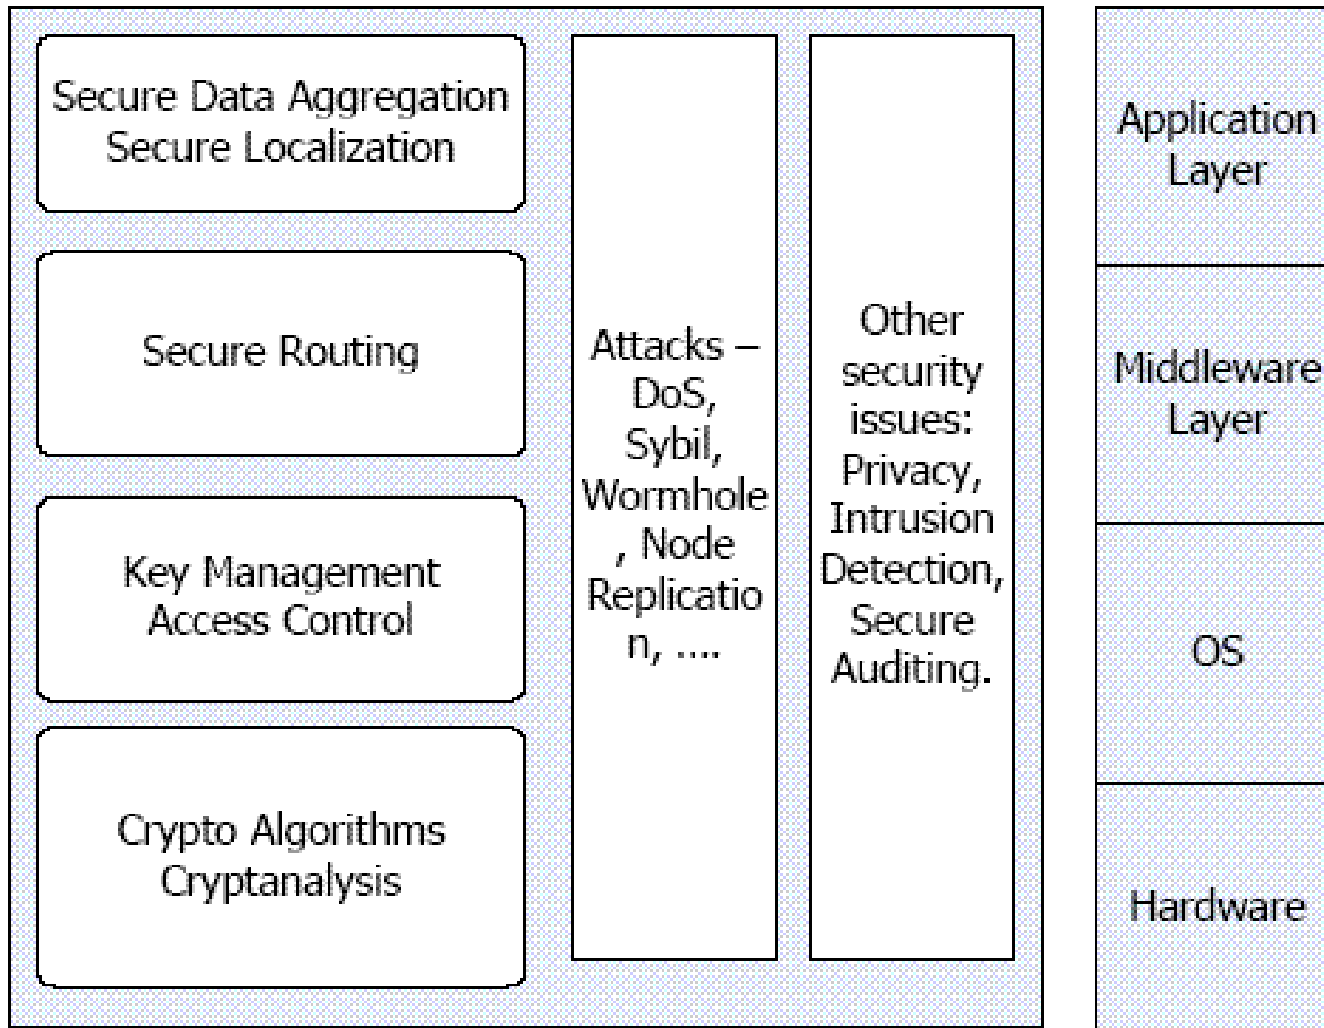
Secure Data Aggregation
Secure Localization

Secure Routing

Key Management
Access Control

Crypto Algorithms
Cryptanalysis

Attacks – DoS, Sybil, Wormhole, Node Replication, ….

Other security issues: Privacy, Intrusion Detection, Secure Auditing.

Application Layer

Middleware Layer

OS

Hardware